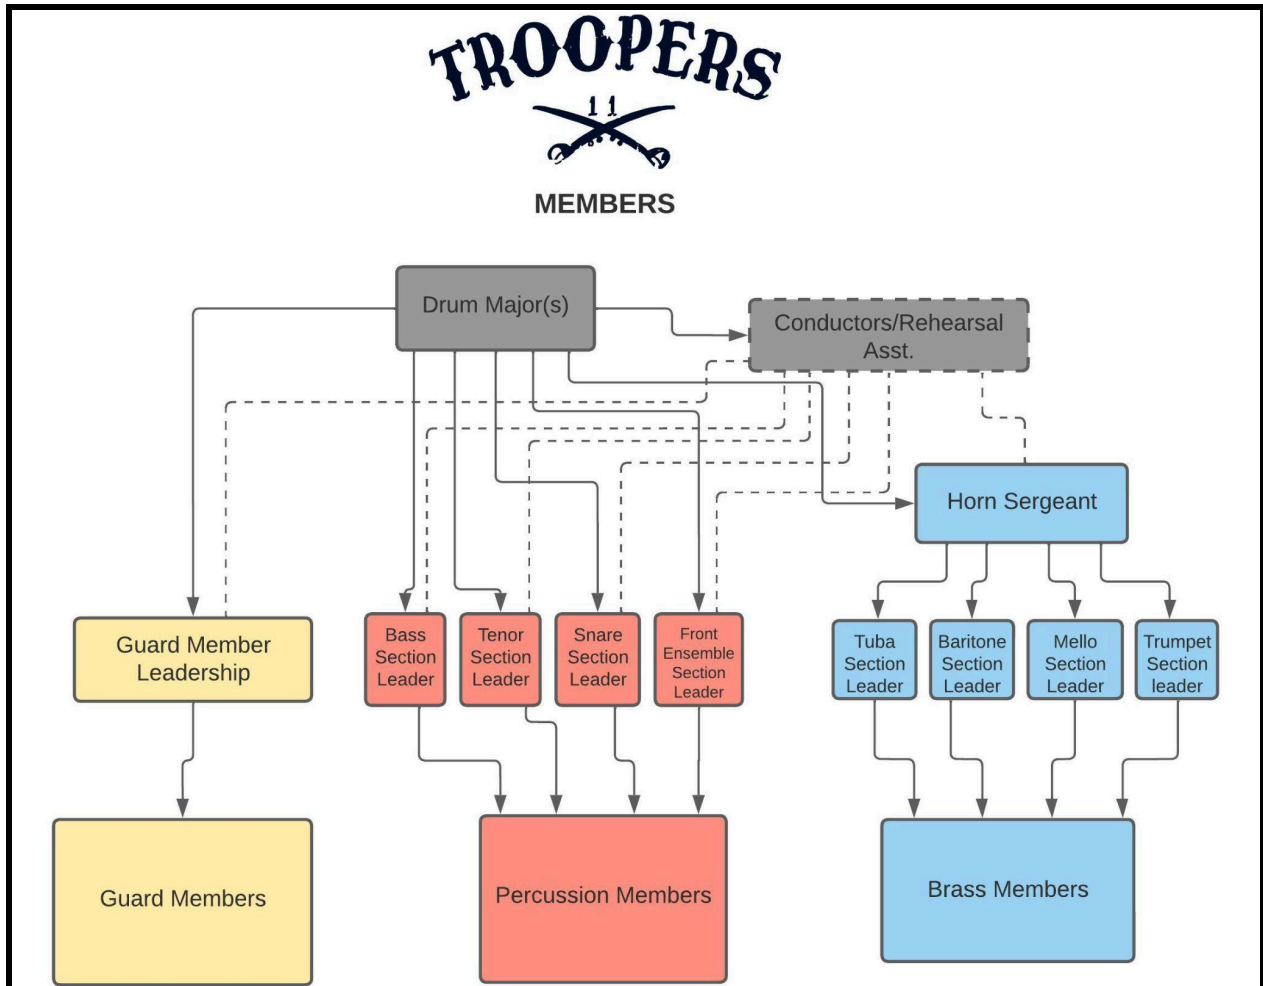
TROOPERS

11

MEMBERS

Drum Major(s)

Conductors/Rehearsal Asst.

Horn Sergeant

Guard Member Leadership

Bass Section Leader

Tenor Section Leader

Snare Section Leader

Front Ensemble Section Leader

Tuba Section Leader

Baritone Section Leader

Mello Section Leader

Trumpet Section leader

Guard Members

Percussion Members

Brass Members